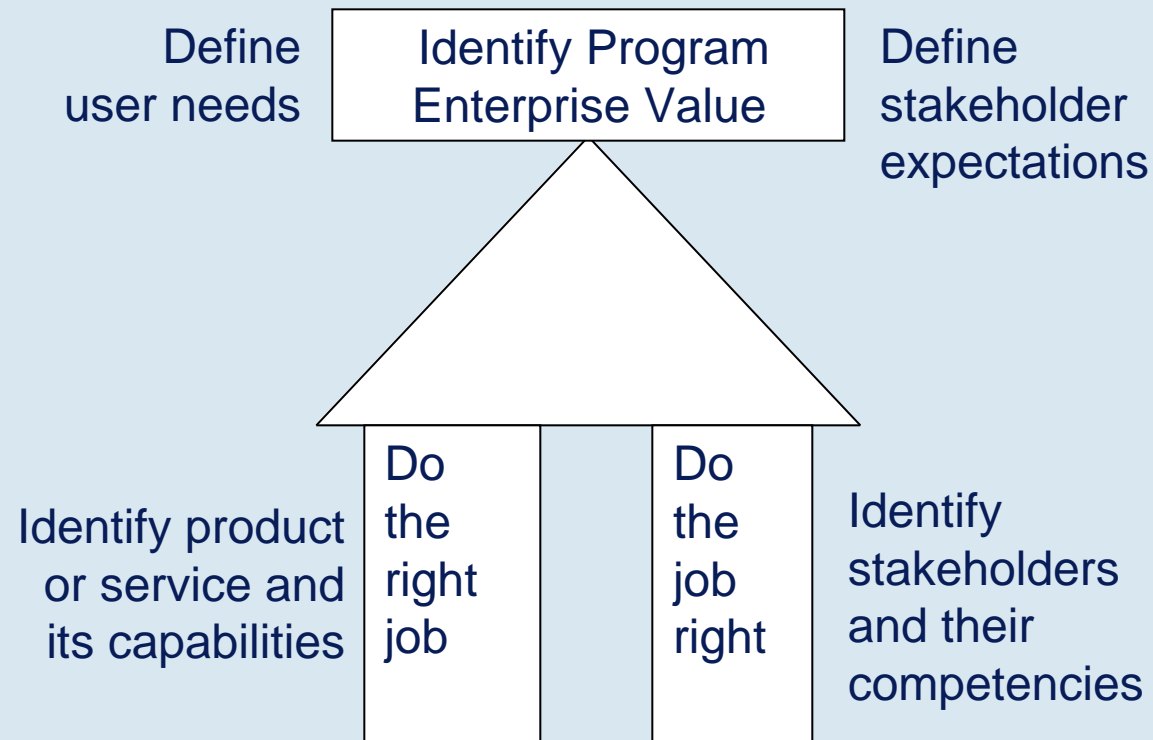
Define user needs

Identify Program Enterprise Value

Define stakeholder expectations

Identify product or service and its capabilities

Do the right job

Do the job right

Identify stakeholders and their competencies